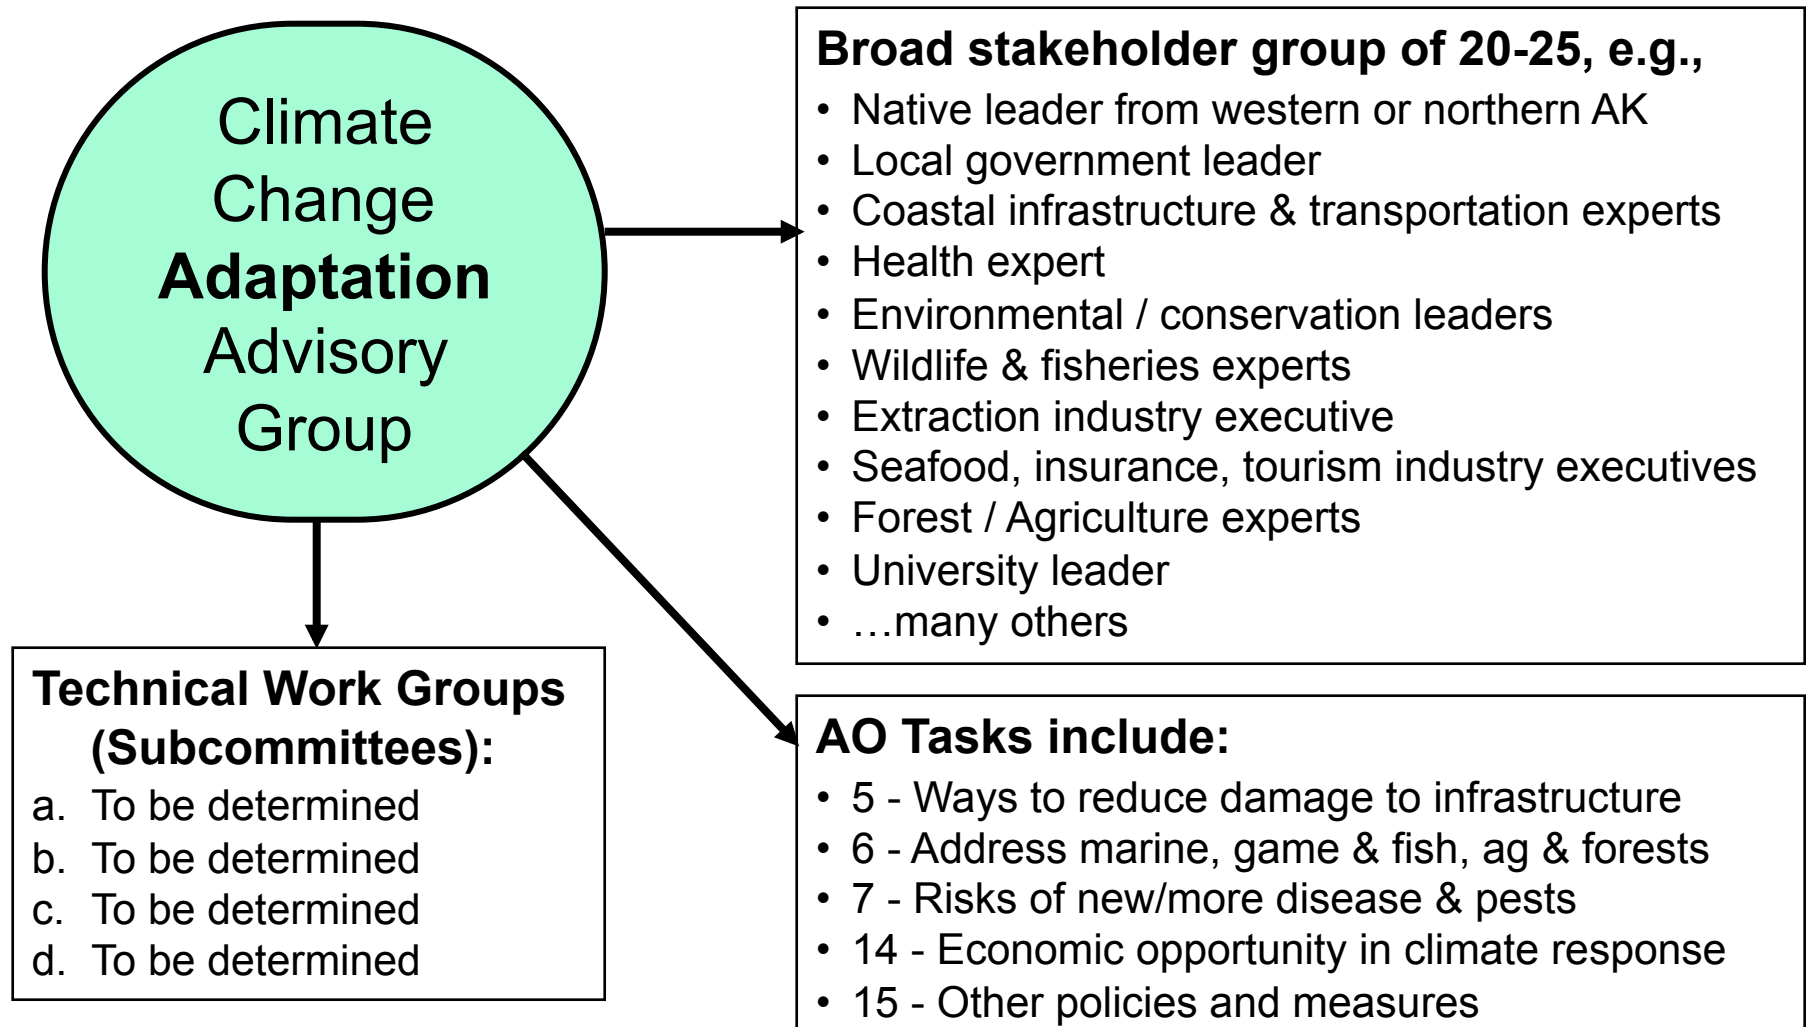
Climate Change Adaptation Advisory Group

Broad stakeholder group of 20-25, e.g.,
- Native leader from western or northern AK
- Local government leader
- Coastal infrastructure & transportation experts
- Health expert
- Environmental / conservation leaders
- Wildlife & fisheries experts
- Extraction industry executive
- Seafood, insurance, tourism industry executives
- Forest / Agriculture experts
- University leader
- …many others

Technical Work Groups (Subcommittees):
a. To be determined
b. To be determined
c. To be determined
d. To be determined

AO Tasks include:
- 5 - Ways to reduce damage to infrastructure
- 6 - Address marine, game & fish, ag & forests
- 7 - Risks of new/more disease & pests
- 14 - Economic opportunity in climate response
- 15 - Other policies and measures